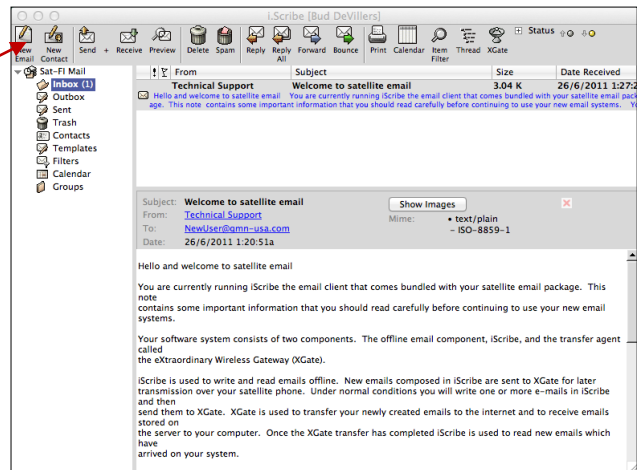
i.Scribe [Bud DeVillers]

New Email New Contact Send + Receive Preview Delete Spam Reply Reply All Forward Bounce Print Calendar Item Filter Thread XGate Status

Sat-Fi Mail
Inbox (1)
Outbox
Sent
Trash
Contacts
Templates
Filters
Calendar
Groups

| ! | From | Subject | Size | Date Received |
|---|---|---|---|---|
| | Technical Support | Welcome to satellite email | 3.04 K | 26/6/2011 1:27:2 |

Hello and welcome to satellite email You are currently running iScribe the email client that comes bundled with your satellite email pack age. This note contains some important information that you should read carefully before continuing to use your new email systems.

Subject: Welcome to satellite email
From: Technical Support
To: NewUser@gmn-usa.com
Date: 26/6/2011 1:20:51a

Show Images
Mime: • text/plain
– ISO-8859-1

Hello and welcome to satellite email

You are currently running iScribe the email client that comes bundled with your satellite email package. This note contains some important information that you should read carefully before continuing to use your new email systems.

Your software system consists of two components. The offline email component, iScribe, and the transfer agent called the eXtraordinary Wireless Gateway (XGate).

iScribe is used to write and read emails offline. New emails composed in iScribe are sent to XGate for later transmission over your satellite phone. Under normal conditions you will write one or more e-mails in iScribe and then send them to XGate. XGate is used to transfer your newly created emails to the internet and to receive emails stored on the server to your computer. Once the XGate transfer has completed iScribe is used to read new emails which have arrived on your system.